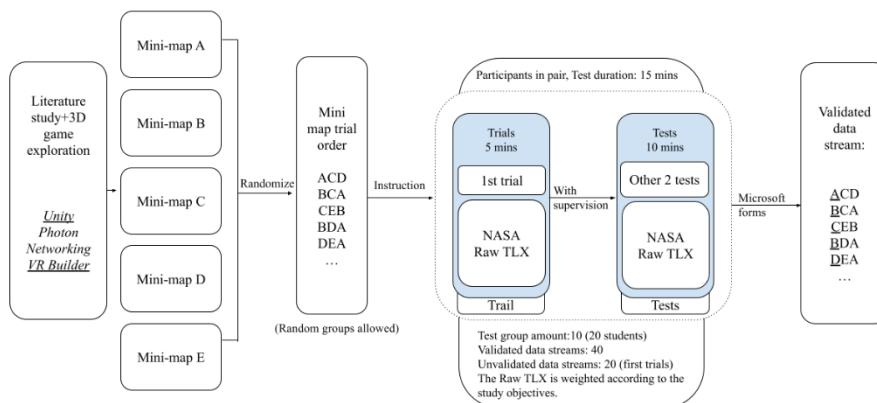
Literature study+3D game exploration

Unity
Photon
Networking
VR Builder

Mini-map A

Mini-map B

Mini-map C

Mini-map D

Mini-map E

Randomize

Mini map trial order

ACD
BCA
CEB
BDA
DEA
…

(Random groups allowed)

Instruction

Participants in pair, Test duration: 15 mins

Trials
5 mins

1st trial

NASA
Raw TLX

Trail

With supervision

Tests
10 mins

Other 2 tests

NASA
Raw TLX

Tests

Test group amount:10 (20 students)
Validated data streams: 40
Unvalidated data streams: 20 (first trials)
The Raw TLX is weighted according to the study objectives.

Microsoft forms

Validated data stream:

ACD
BCA
CEB
BDA
DEA
…